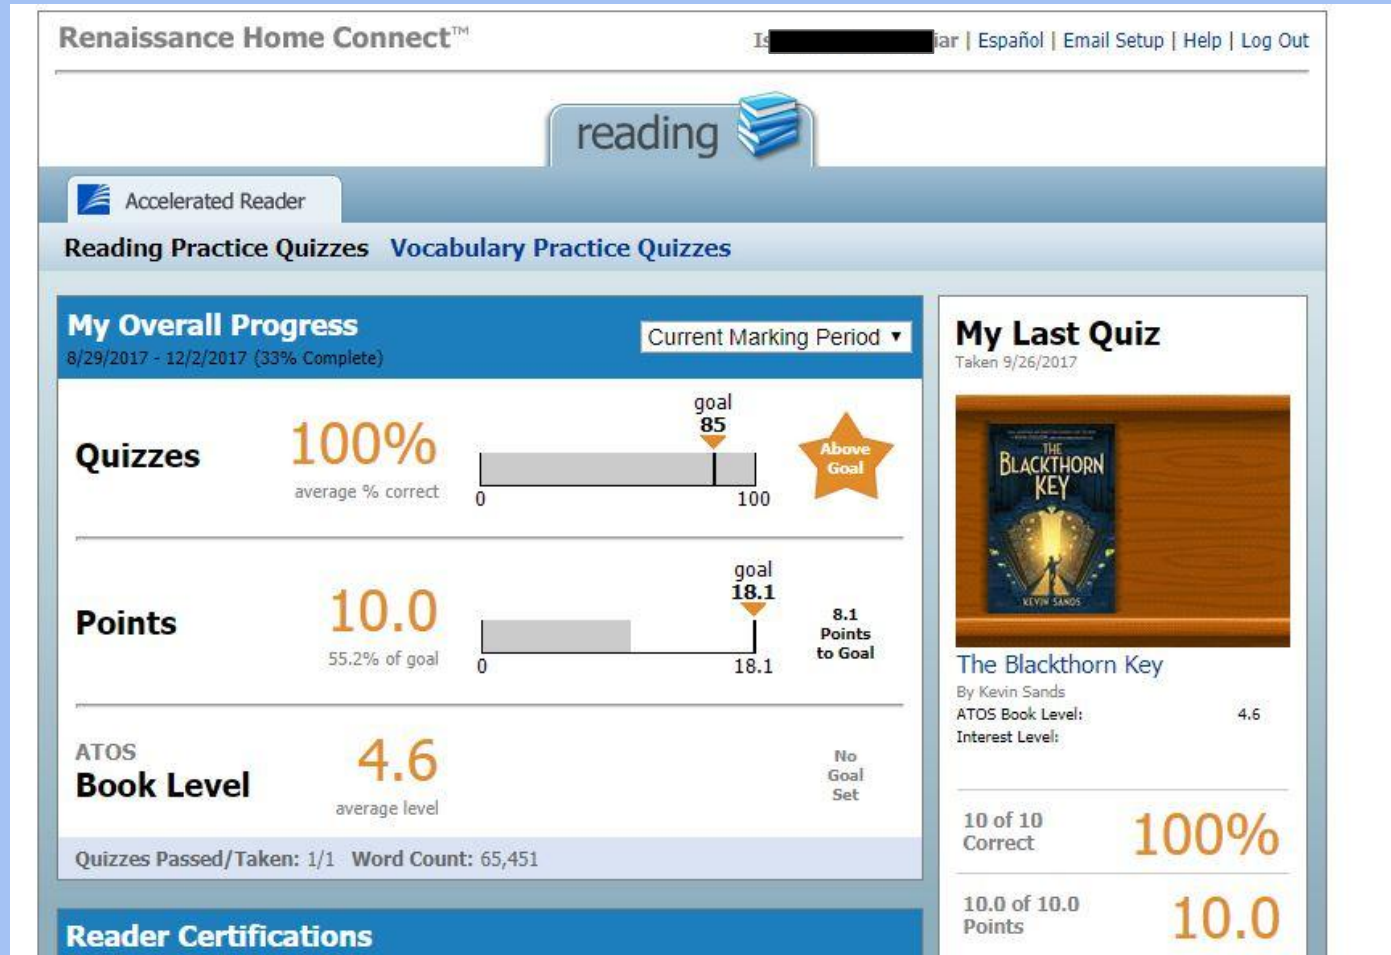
Renaissance Home Connect™

Is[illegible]iar | Español | Email Setup | Help | Log Out

reading

Accelerated Reader

Reading Practice Quizzes   Vocabulary Practice Quizzes

My Overall Progress
8/29/2017 - 12/2/2017 (33% Complete)

Current Marking Period ▾

Quizzes   100%   average % correct   goal 85   0   100   Above Goal

Points   10.0   55.2% of goal   goal 18.1   0   18.1   8.1 Points to Goal

ATOS Book Level   4.6   average level   No Goal Set

Quizzes Passed/Taken: 1/1   Word Count: 65,451

Reader Certifications

My Last Quiz
Taken 9/26/2017

THE BLACKTHORN KEY
KEVIN SANDS

The Blackthorn Key
By Kevin Sands
ATOS Book Level: 4.6
Interest Level:

10 of 10 Correct   100%

10.0 of 10.0 Points   10.0